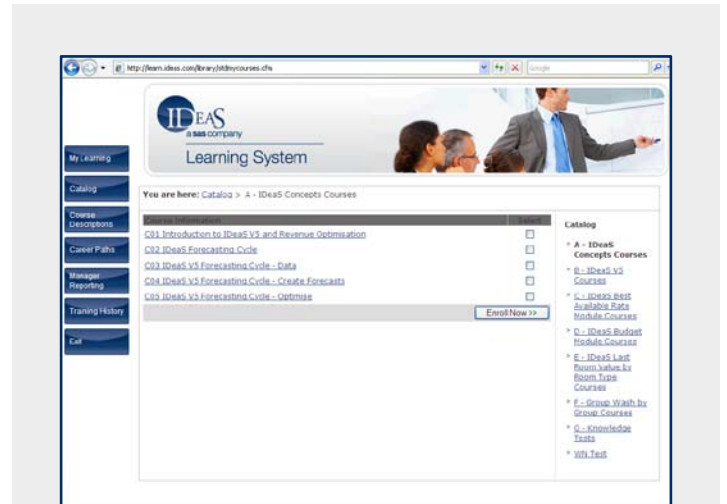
http://learn.ideas.com/library/stdmycourses.cfm

Google

IDEAS
a sas company
Learning System

My Learning
Catalog
Course Descriptions
Career Paths
Manager Reporting
Training History
Exit

You are here: Catalog > A - IDeaS Concepts Courses

| Course Information | Select |
|---|---|
| C01 Introduction to IDeaS V5 and Revenue Optimisation | ☐ |
| C02 IDeaS Forecasting Cycle | ☐ |
| C03 IDeaS V5 Forecasting Cycle - Data | ☐ |
| C04 IDeaS V5 Forecasting Cycle - Create Forecasts | ☐ |
| C05 IDeaS V5 Forecasting Cycle - Optimise | ☐ |

Enroll Now >>

Catalog
A - IDeaS Concepts Courses
B - IDeaS V5 Courses
C - IDeaS Best Available Rate Module Courses
D - IDeaS Budget Module Courses
E - IDeaS Last Room Value by Room Type Courses
F - Group Wash by Group Courses
G - Knowledge Tests
WN Test